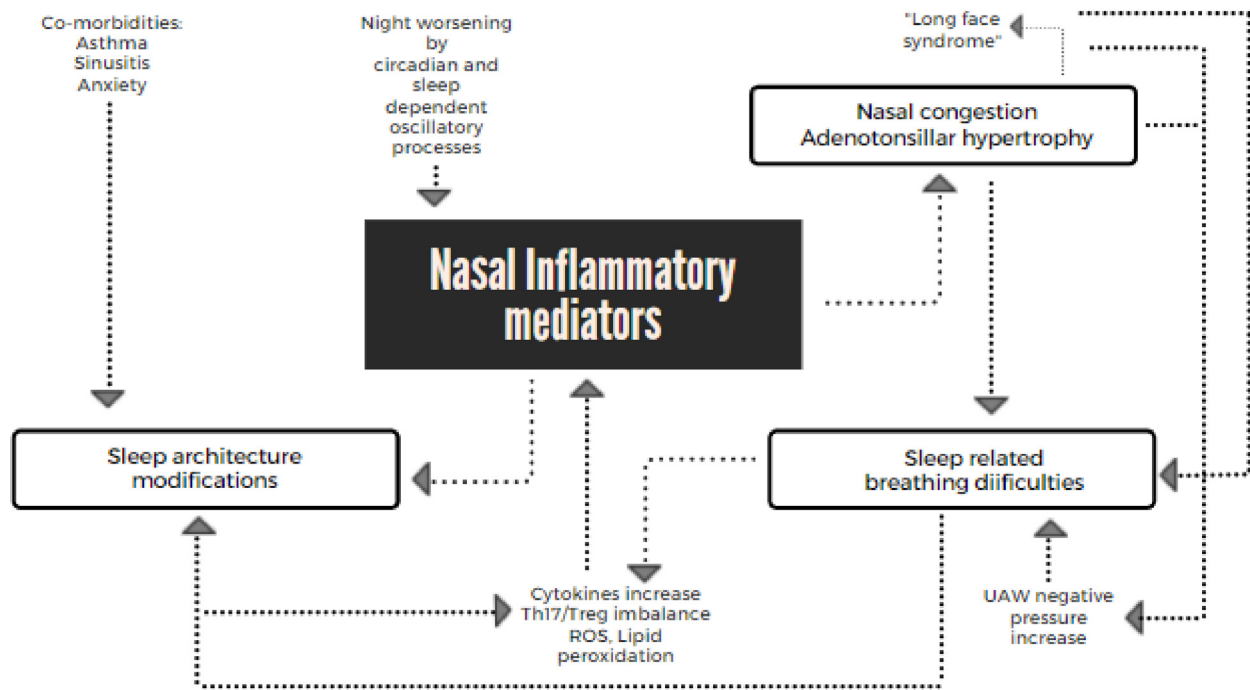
Co-morbidities:
Asthma
Sinusitis
Anxiety

Night worsening by circadian and sleep dependent oscillatory processes

"Long face syndrome"

Nasal congestion
Adenotonsillar hypertrophy

Nasal Inflammatory mediators

Sleep architecture modifications

Sleep related breathing diificulties

Cytokines increase
Th17/Treg imbalance
ROS, Lipid peroxidation

UAW negative pressure increase